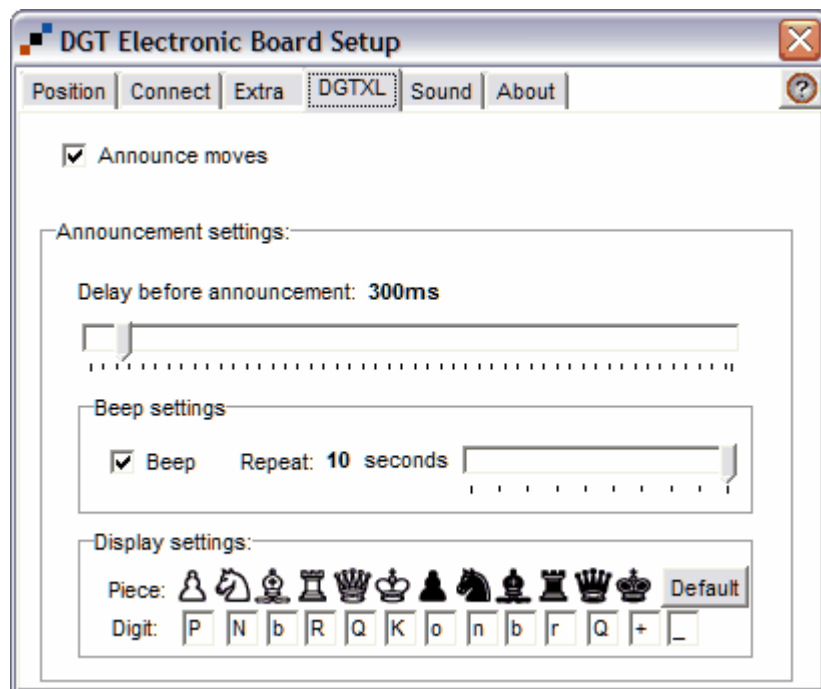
DGT Electronic Board Setup

Position | Connect | Extra | DGTXL | Sound | About

Announce moves

Announcement settings:

Delay before announcement: 300ms

Beep settings

Beep Repeat: 10 seconds

Display settings:

Piece: ♙ ♘ ♗ ♖ ♕ ♔ ♟ ♞ ♝ ♜ ♛ ♚ Default

Digit: P N b R Q K o n b r Q + _